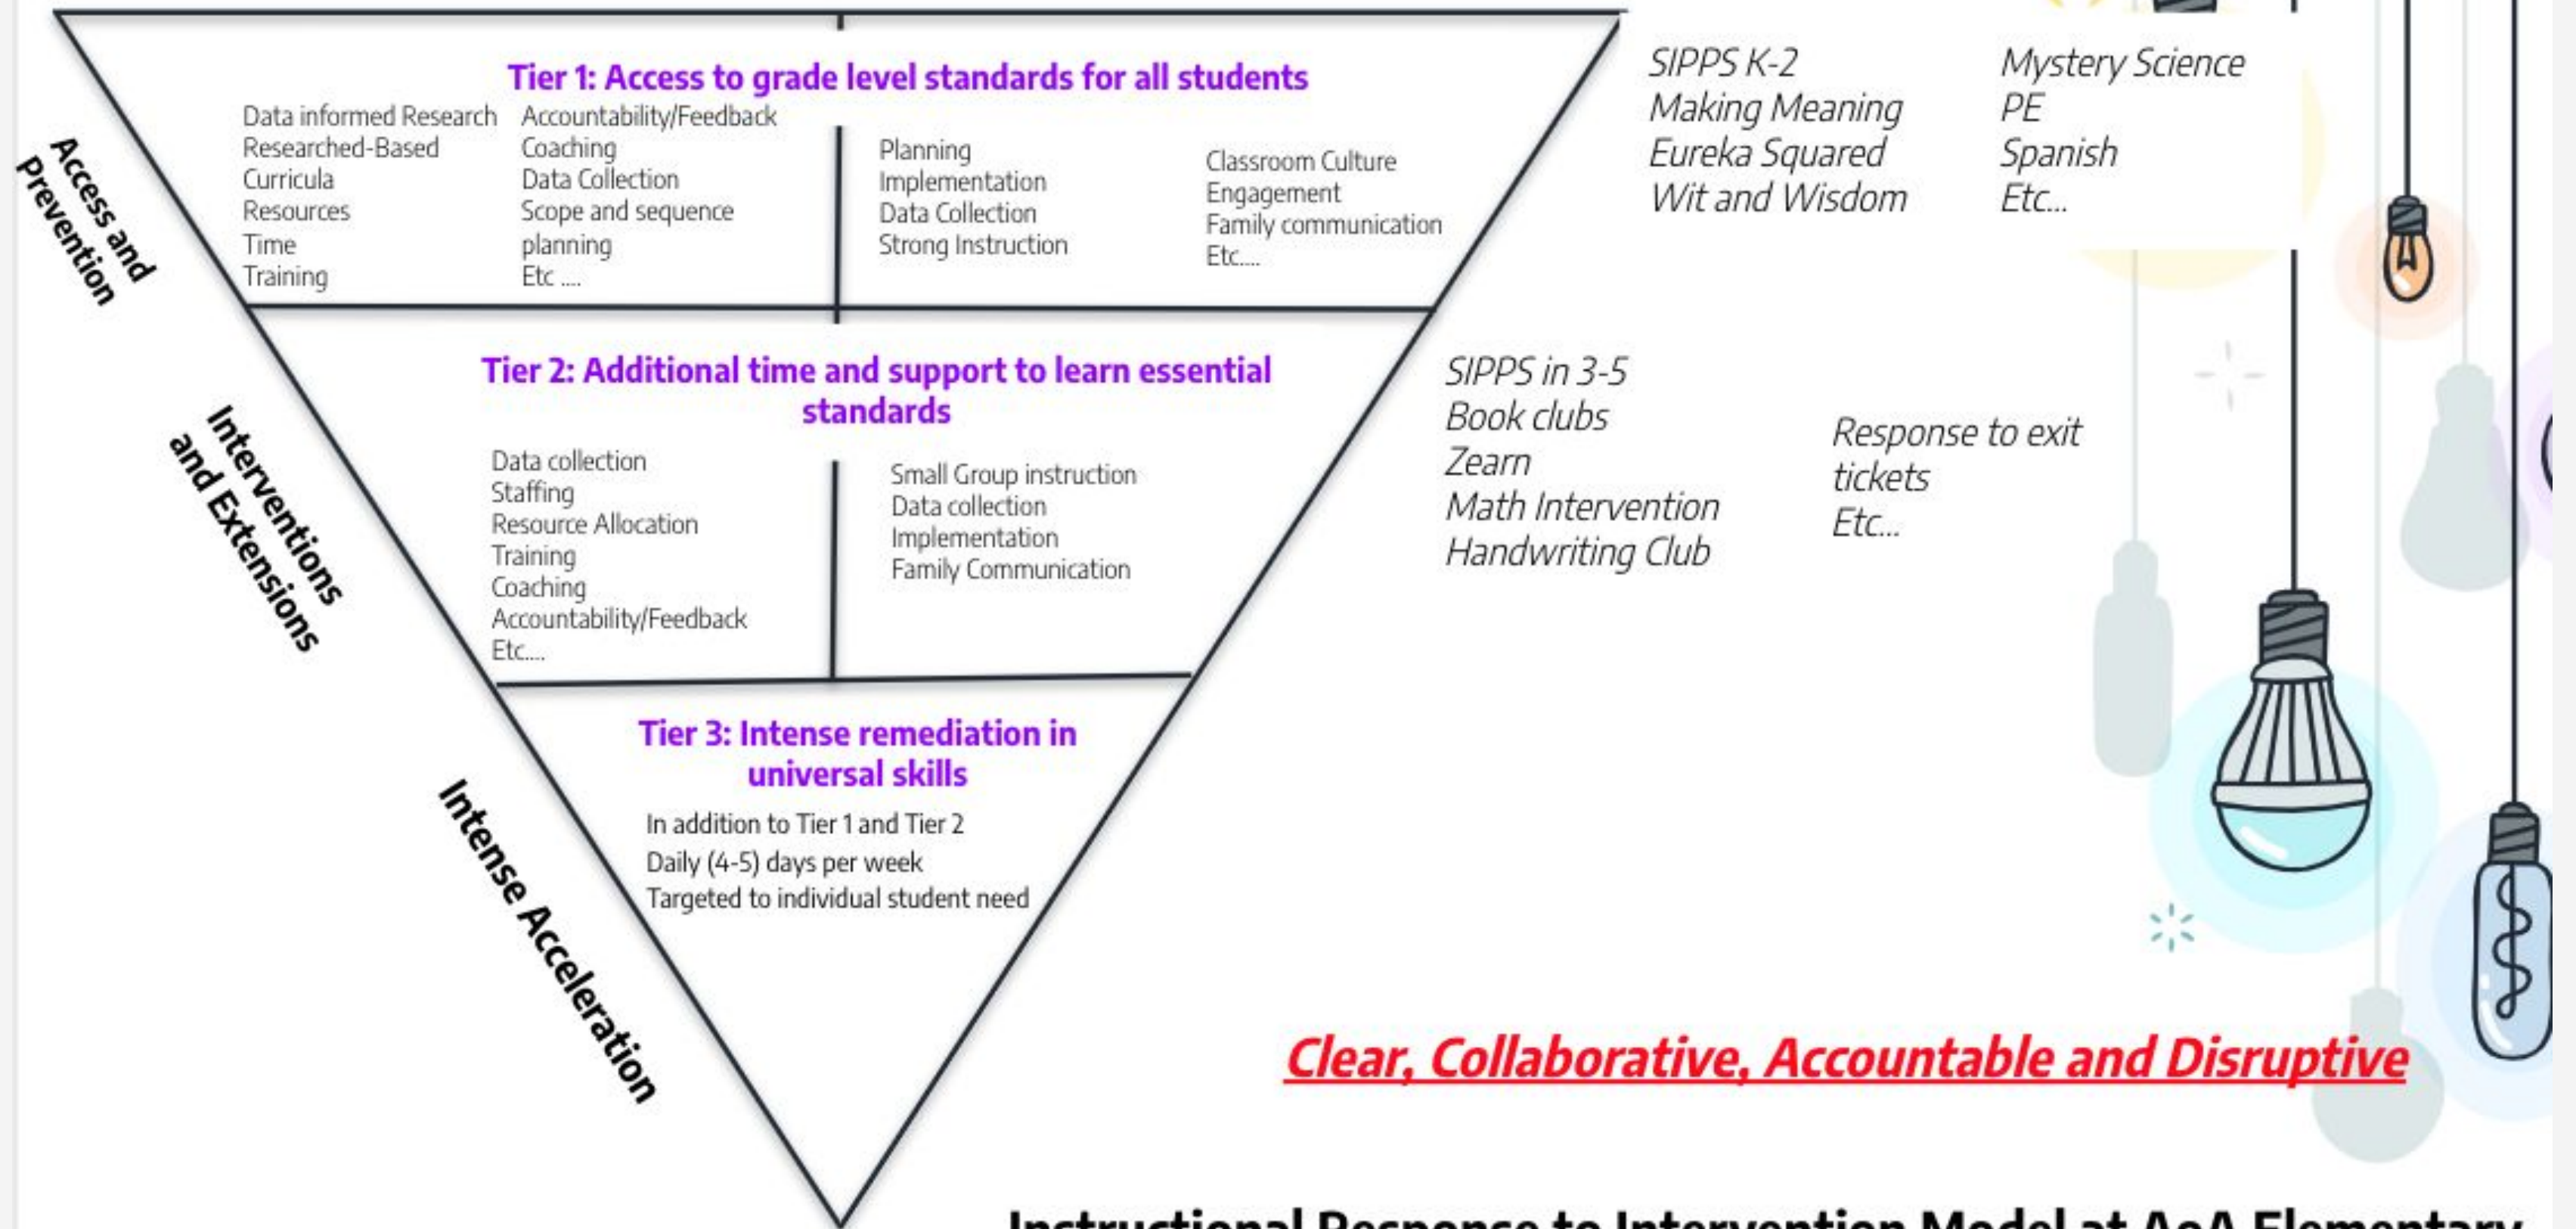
Tier 1: Access to grade level standards for all students

Access and Prevention

Data informed Research
Researched-Based
Curricula
Resources
Time
Training

Accountability/Feedback
Coaching
Data Collection
Scope and sequence planning
Etc ....

Planning
Implementation
Data Collection
Strong Instruction

Classroom Culture
Engagement
Family communication
Etc....

SIPPS K-2
Making Meaning
Eureka Squared
Wit and Wisdom

Mystery Science
PE
Spanish
Etc...

Tier 2: Additional time and support to learn essential standards

Interventions and Extensions

Data collection
Staffing
Resource Allocation
Training
Coaching
Accountability/Feedback
Etc....

Small Group instruction
Data collection
Implementation
Family Communication

SIPPS in 3-5
Book clubs
Zearn
Math Intervention
Handwriting Club

Response to exit tickets
Etc...

Tier 3: Intense remediation in universal skills

Intense Acceleration

In addition to Tier 1 and Tier 2
Daily (4-5) days per week
Targeted to individual student need

Clear, Collaborative, Accountable and Disruptive

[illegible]